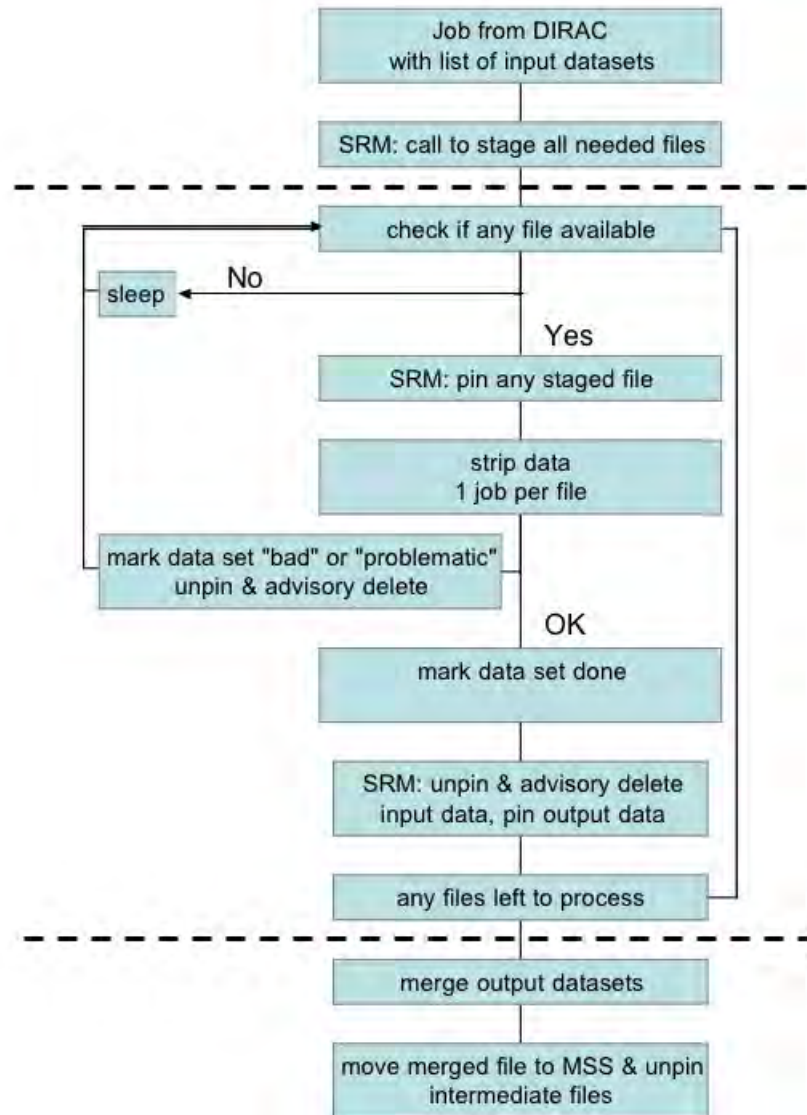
Job from DIRAC with list of input datasets

SRM: call to stage all needed files

check if any file available

No

sleep

Yes

SRM: pin any staged file

strip data
1 job per file

mark data set "bad" or "problematic" unpin & advisory delete

OK

mark data set done

SRM: unpin & advisory delete input data, pin output data

any files left to process

merge output datasets

move merged file to MSS & unpin intermediate files